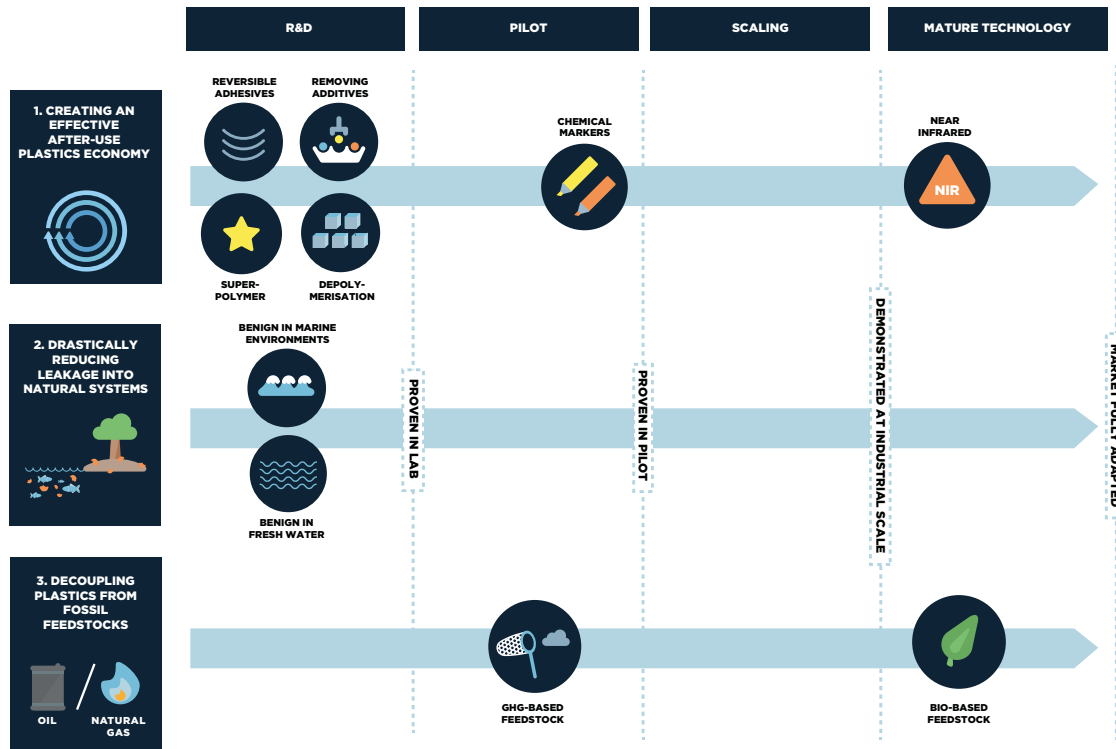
R&D

PILOT

SCALING

MATURE TECHNOLOGY

1. CREATING AN EFFECTIVE AFTER-USE PLASTICS ECONOMY

REVERSIBLE ADHESIVES

REMOVING ADDITIVES

SUPER-POLYMER

DEPOLY-MERISATION

CHEMICAL MARKERS

NEAR INFRARED

NIR

2. DRASTICALLY REDUCING LEAKAGE INTO NATURAL SYSTEMS

BENIGN IN MARINE ENVIRONMENTS

BENIGN IN FRESH WATER

PROVEN IN LAB

PROVEN IN PILOT

DEMONSTRATED AT INDUSTRIAL SCALE

MARKET FULLY ADAPTED

3. DECOUPLING PLASTICS FROM FOSSIL FEEDSTOCKS

OIL

NATURAL GAS

GHG-BASED FEEDSTOCK

BIO-BASED FEEDSTOCK